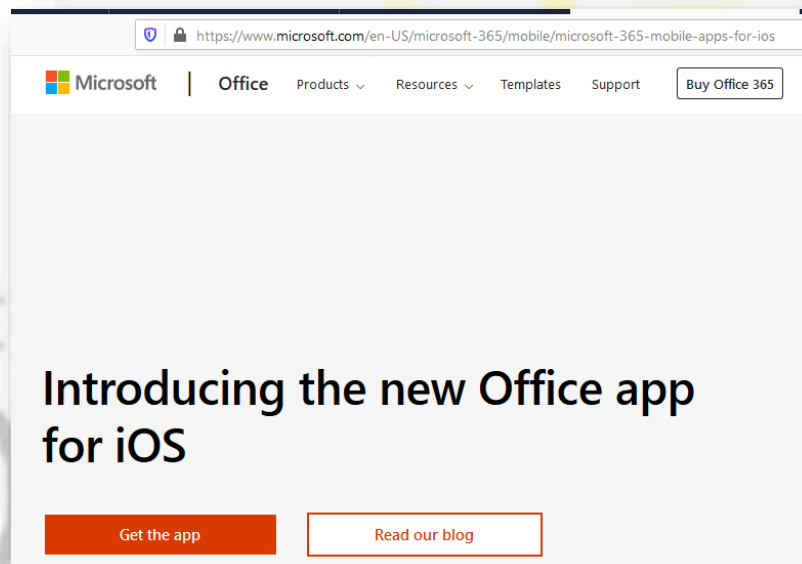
https://www.microsoft.com/en-US/microsoft-365/mobile/microsoft-365-mobile-apps-for-ios

Microsoft | Office Products Resources Templates Support Buy Office 365

Introducing the new Office app for iOS

Get the app

Read our blog